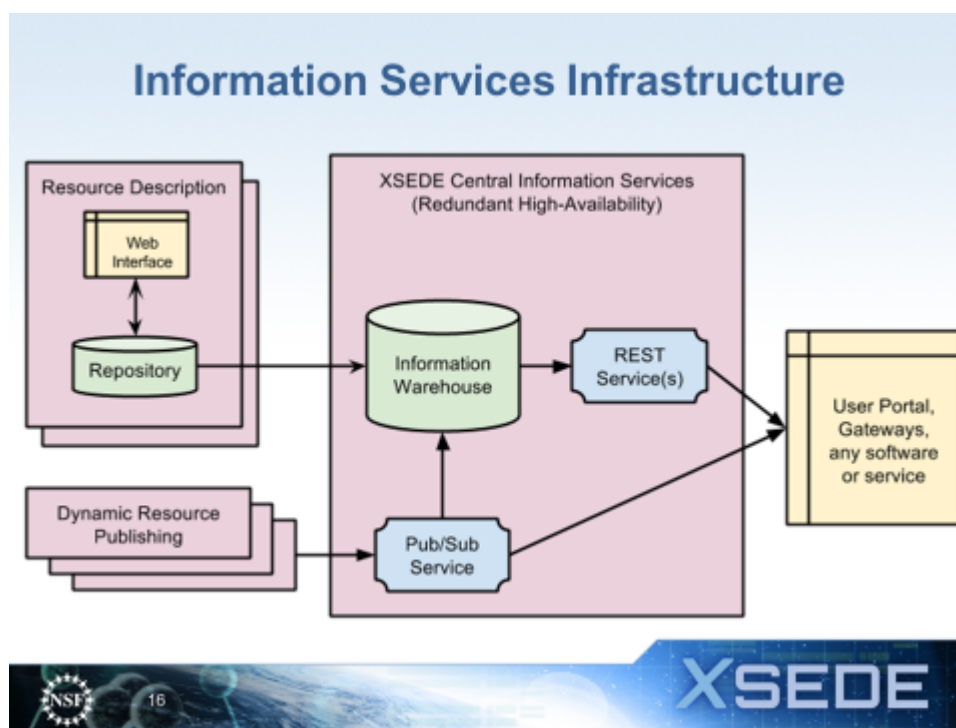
Information Services Infrastructure

Resource Description

Web Interface

Repository

XSEDE Central Information Services (Redundant High-Availability)

Information Warehouse

REST Service(s)

User Portal, Gateways, any software or service

Dynamic Resource Publishing

Pub/Sub Service

NSF

16

XSEDE